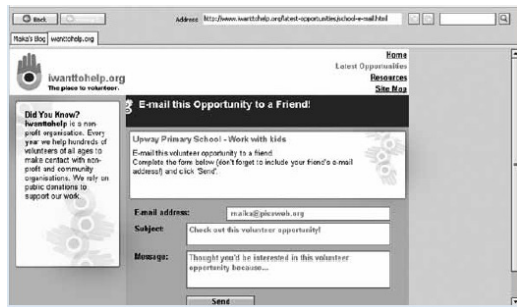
Back

Address http://www.iwanttohelp.org/latest-opportunities/school-e-mail.html

Maika's Blog | iwanttohelp.org

iwanttohelp.org
The place to volunteer.

Home
Latest Opportunities
Resources
Site Map

Did You Know?
Iwanttohelp is a non-profit organisation. Every year we help hundreds of volunteers of all ages to make contact with non-profit and community organisations. We rely on public donations to support our work.

E-mail this Opportunity to a Friend!

Upway Primary School - Work with kids

E-mail this volunteer opportunity to a friend
Complete the form below (don't forget to include your friend's e-mail address!) and click 'Send'.

E-mail address: maika@picoweb.org

Subject: Check out this volunteer opportunity!

Message: Thought you'd be interested in this volunteer opportunity because...

Send